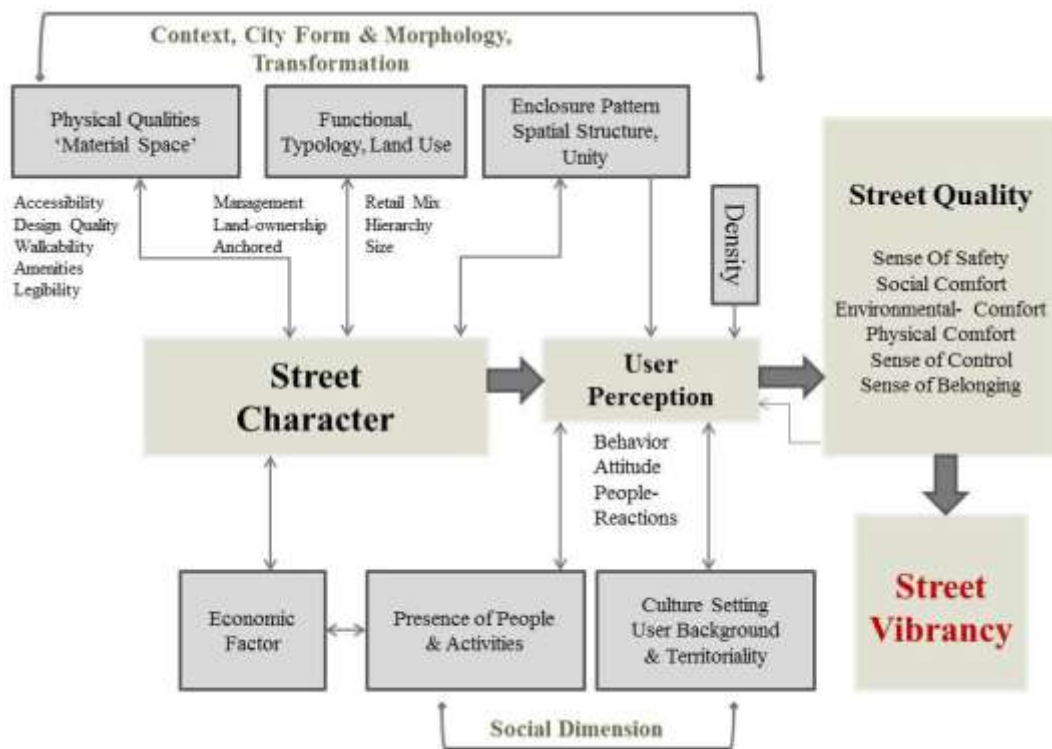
Context, City Form & Morphology, Transformation

Physical Qualities 'Material Space'

Functional, Typology, Land Use

Enclosure Pattern Spatial Structure, Unity

Accessibility
Design Quality
Walkability
Amenities
Legibility

Management
Land-ownership
Anchored

Retail Mix
Hierarchy
Size

Density

Street Quality

Sense Of Safety
Social Comfort
Environmental- Comfort
Physical Comfort
Sense of Control
Sense of Belonging

Street Character

User Perception

Behavior
Attitude
People-Reactions

Street Vibrancy

Economic Factor

Presence of People & Activities

Culture Setting User Background & Territoriality

Social Dimension